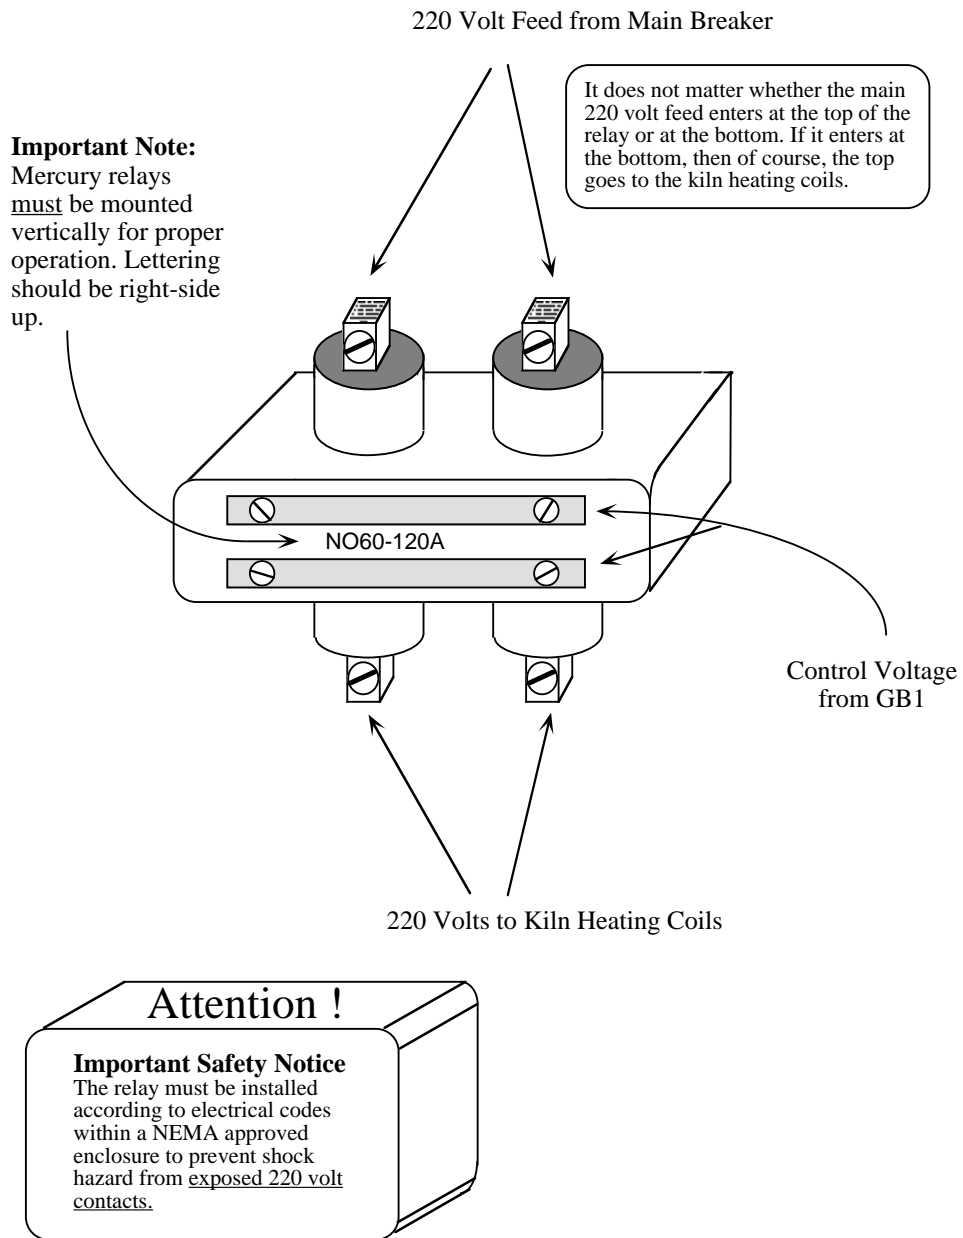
220 Volt Feed from Main Breaker

It does not matter whether the main 220 volt feed enters at the top of the relay or at the bottom. If it enters at the bottom, then of course, the top goes to the kiln heating coils.

**Important Note:**
Mercury relays must be mounted vertically for proper operation. Lettering should be right-side up.

NO60-120A

Control Voltage from GB1

220 Volts to Kiln Heating Coils

Attention !

**Important Safety Notice**
The relay must be installed according to electrical codes within a NEMA approved enclosure to prevent shock hazard from exposed 220 volt contacts.